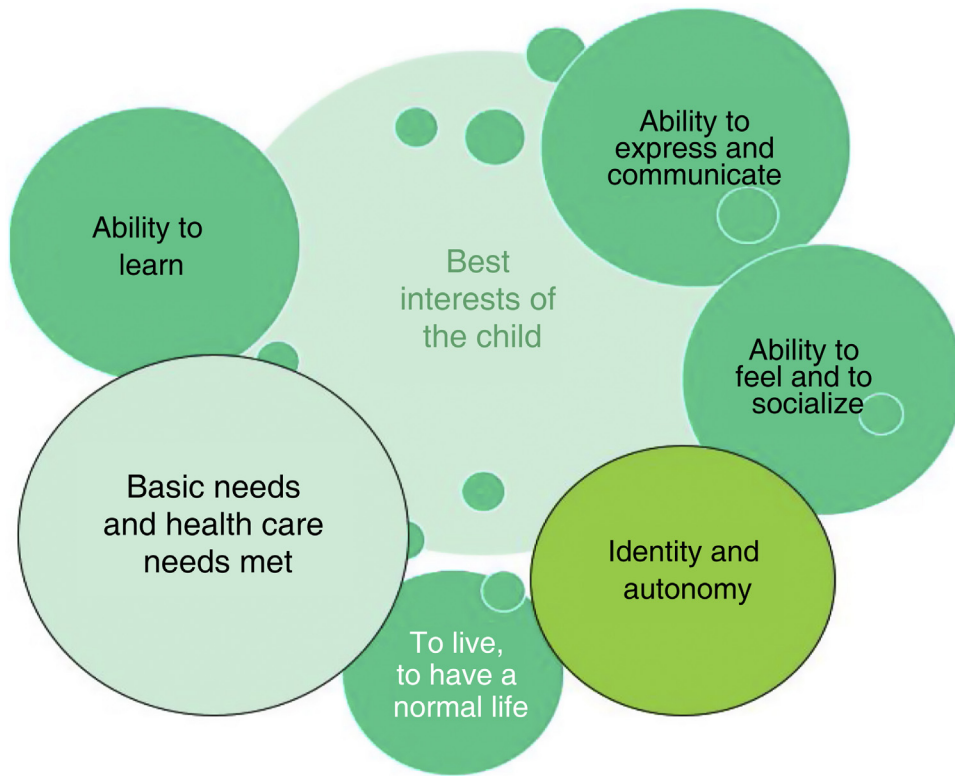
Best interests of the child

Ability to express and communicate

Ability to learn

Ability to feel and to socialize

Basic needs and health care needs met

Identity and autonomy

To live, to have a normal life